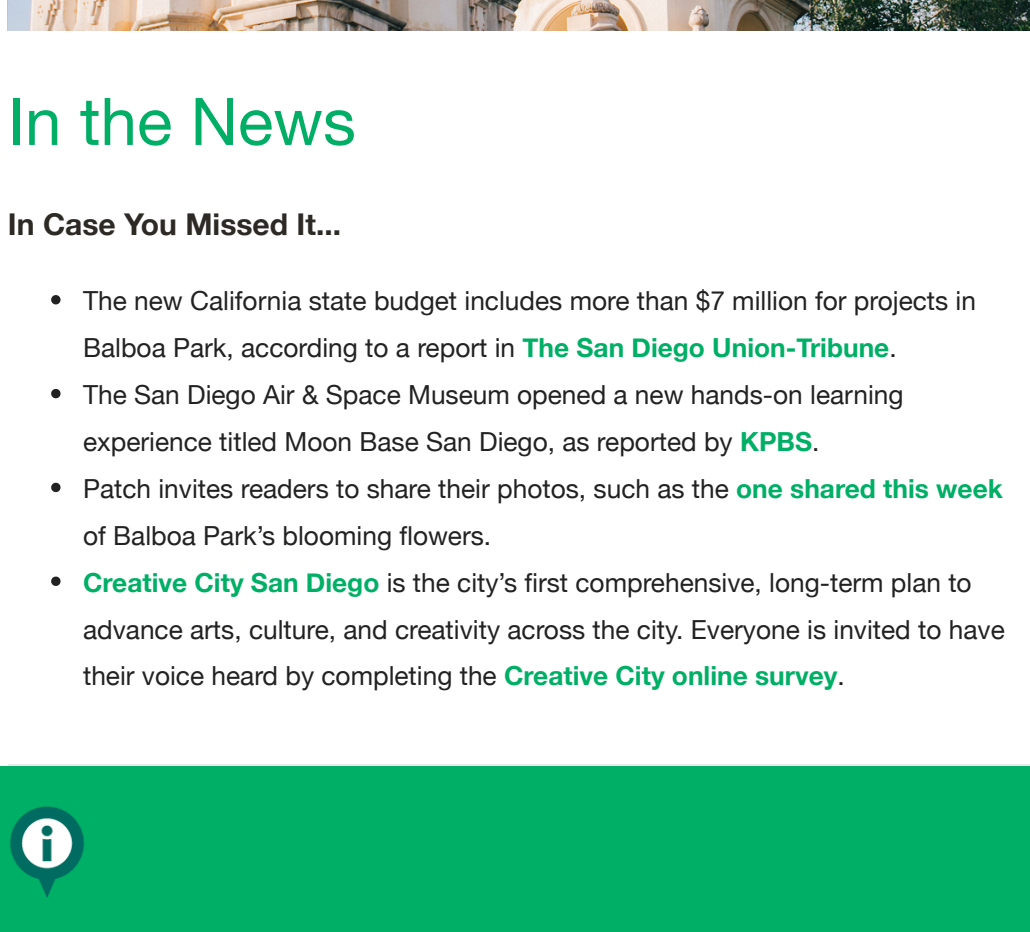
In the News

In Case You Missed It...

- The new California state budget includes more than $7 million for projects in Balboa Park, according to a report in The San Diego Union-Tribune.
- The San Diego Air & Space Museum opened a new hands-on learning experience titled Moon Base San Diego, as reported by KPBS.
- Patch invites readers to share their photos, such as the one shared this week of Balboa Park's blooming flowers.
- Creative City San Diego is the city's first comprehensive, long-term plan to advance arts, culture, and creativity across the city. Everyone is invited to have their voice heard by completing the Creative City online survey.